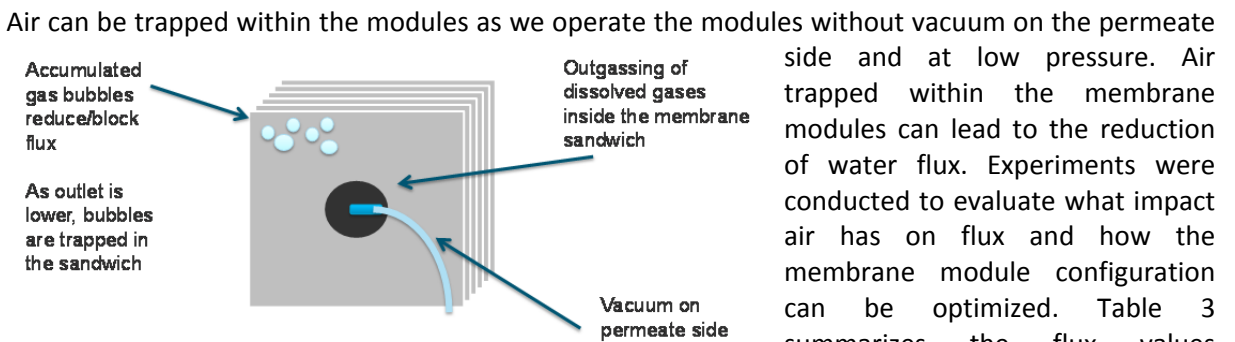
Air can be trapped within the modules as we operate the modules without vacuum on the permeate side and at low pressure. Air trapped within the membrane modules can lead to the reduction of water flux. Experiments were conducted to evaluate what impact air has on flux and how the membrane module configuration can be optimized. Table 3 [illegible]

Accumulated gas bubbles reduce/block flux

As outlet is lower, bubbles are trapped in the sandwich

Outgassing of dissolved gases inside the membrane sandwich

Vacuum on permeate side